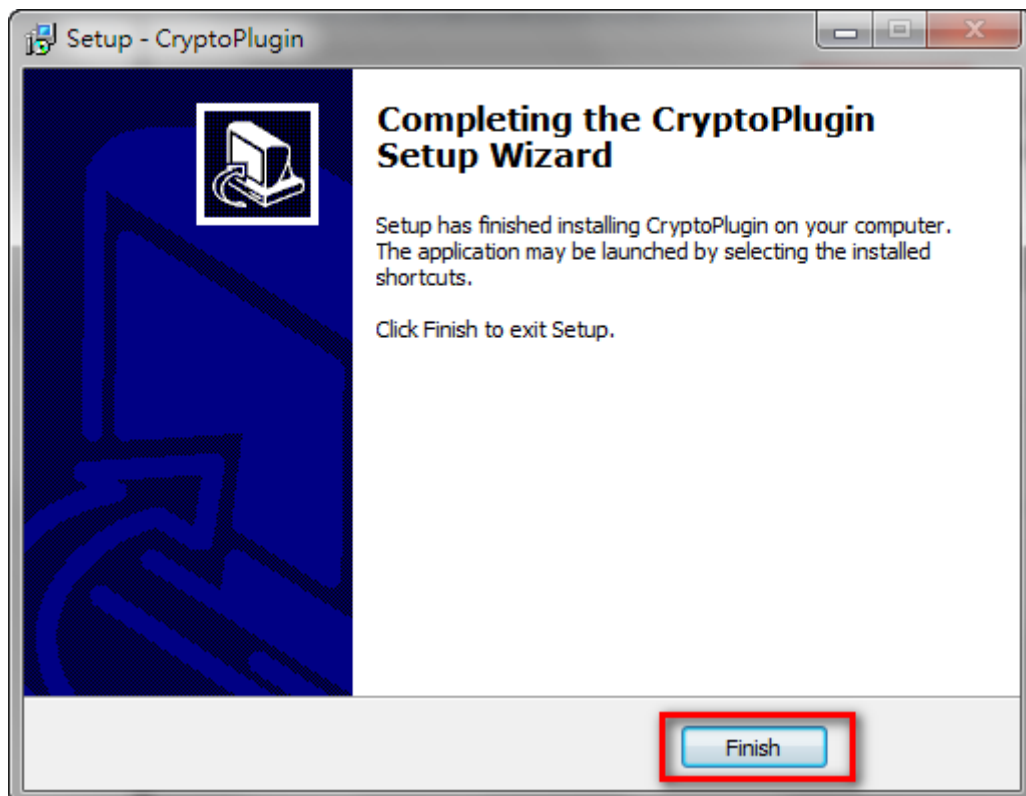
Setup - CryptoPlugin

Completing the CryptoPlugin Setup Wizard

Setup has finished installing CryptoPlugin on your computer. The application may be launched by selecting the installed shortcuts.

Click Finish to exit Setup.

Finish